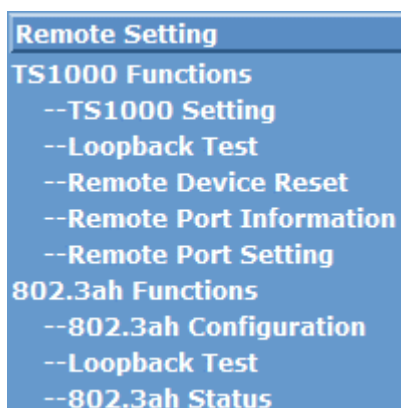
Remote Setting
TS1000 Functions
--TS1000 Setting
--Loopback Test
--Remote Device Reset
--Remote Port Information
--Remote Port Setting
802.3ah Functions
--802.3ah Configuration
--Loopback Test
--802.3ah Status